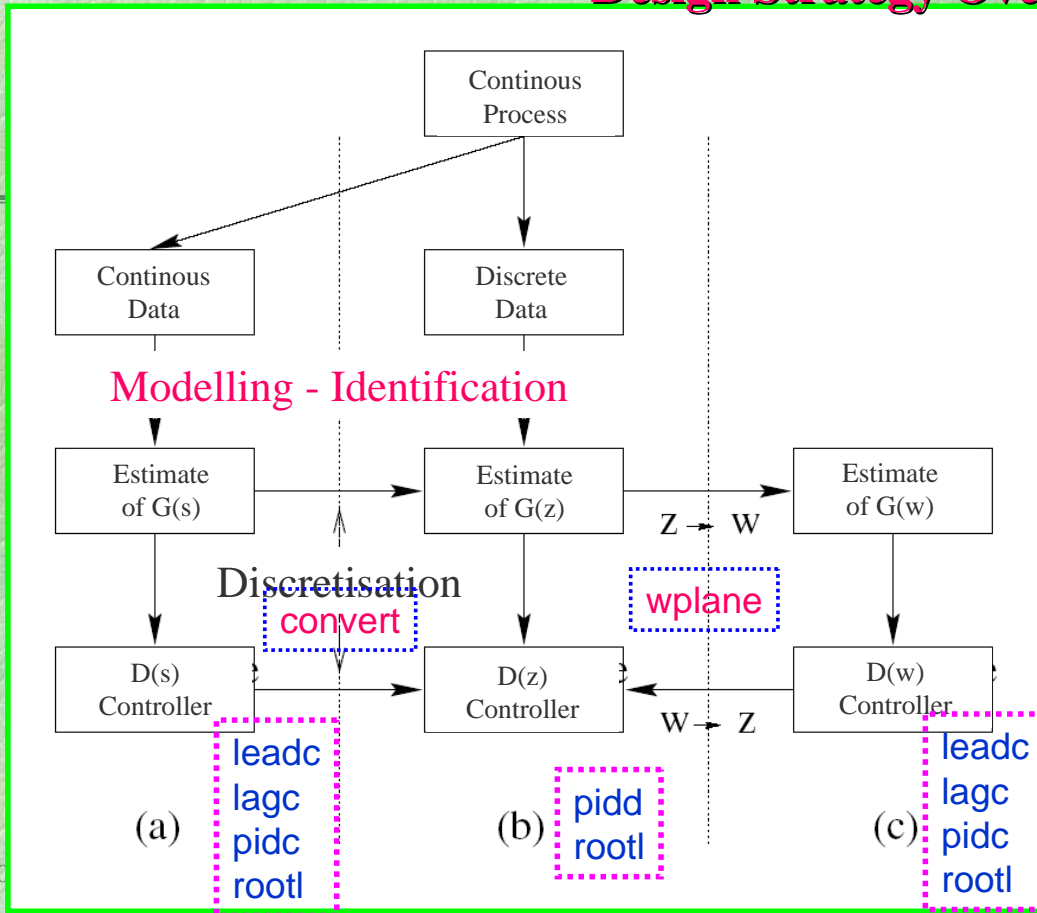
Design Strategy Ove

Continous Process

Continous Data

Discrete Data

Modelling - Identification

Estimate of G(s)

Estimate of G(z)

Estimate of G(w)

Z → W

Discretisation

convert

wplane

D(s) Controller

D(z) Controller

D(w) Controller

W → Z

leadc
lagc
pidc
rootl

pidd
rootl

leadc
lagc
pidc
rootl

(a)

(b)

(c)